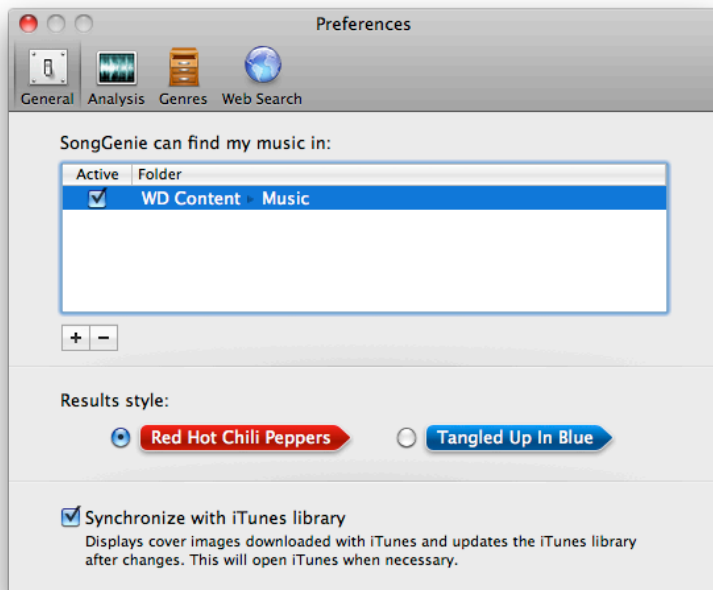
Preferences

General Analysis Genres Web Search

SongGenie can find my music in:

| Active | Folder |
|---|---|
| ☑ | WD Content ▸ Music |

+ −

Results style:

Red Hot Chili Peppers

Tangled Up In Blue

Synchronize with iTunes library

Displays cover images downloaded with iTunes and updates the iTunes library after changes. This will open iTunes when necessary.